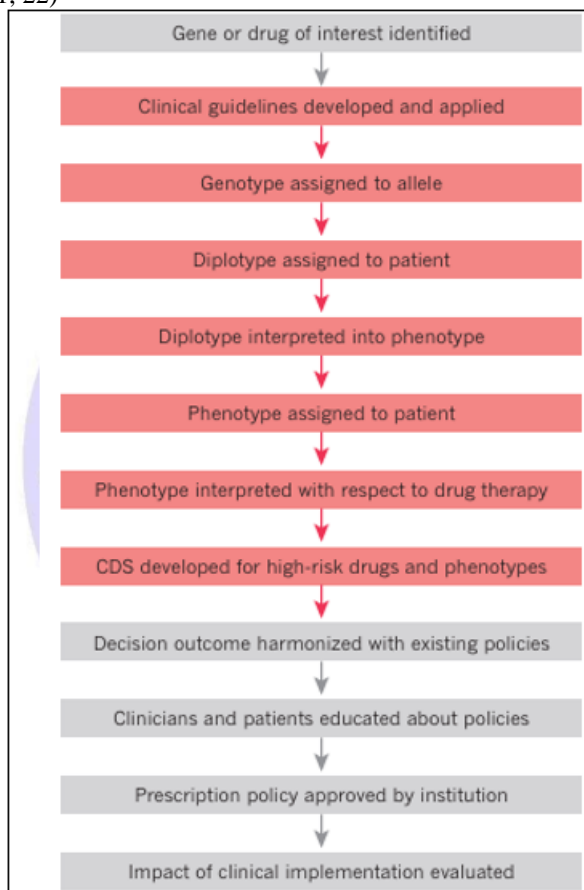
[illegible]

Gene or drug of interest identified

Clinical guidelines developed and applied

Genotype assigned to allele

Diplotype assigned to patient

Diplotype interpreted into phenotype

Phenotype assigned to patient

Phenotype interpreted with respect to drug therapy

CDS developed for high-risk drugs and phenotypes

Decision outcome harmonized with existing policies

Clinicians and patients educated about policies

Prescription policy approved by institution

Impact of clinical implementation evaluated